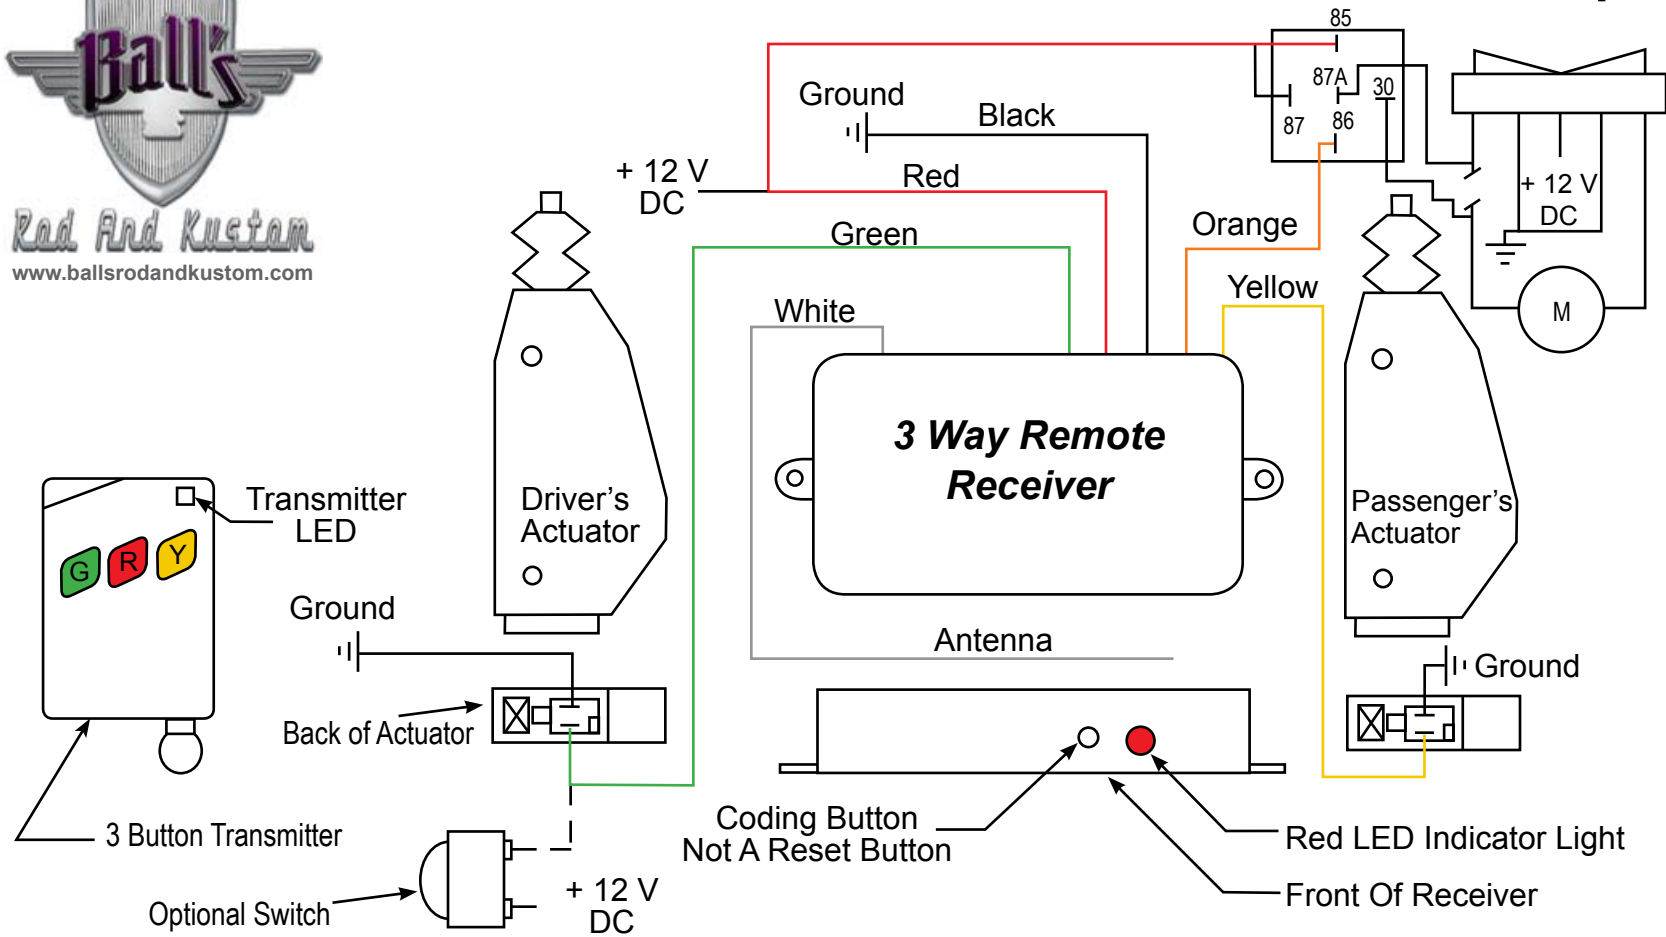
Ball's
Rod And Kustom
www.ballsrodandkustom.com

85
87A
30
87
86
Ground
Black
+ 12 V DC
Red
+ 12 V DC
Green
Orange
Yellow
White
M
3 Way Remote Receiver
Driver's Actuator
Passenger's Actuator
Transmitter LED
G R Y
Ground
Back of Actuator
Antenna
Ground
3 Button Transmitter
Coding Button Not A Reset Button
Red LED Indicator Light
Front Of Receiver
Optional Switch
+ 12 V DC